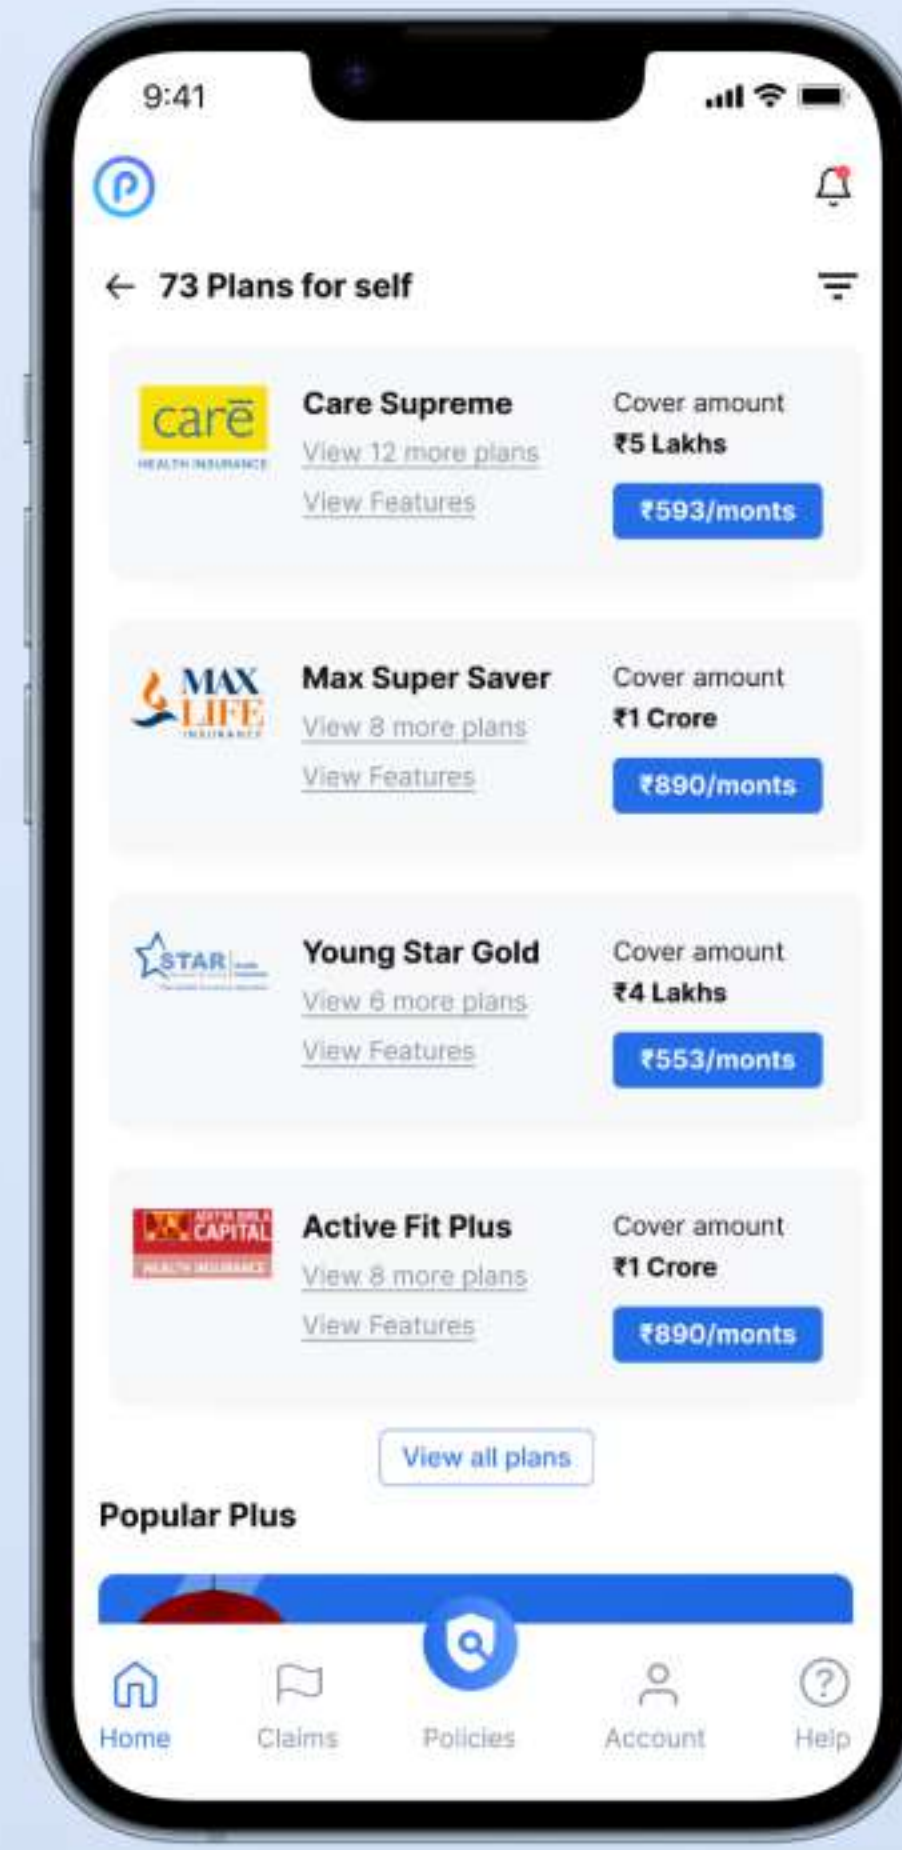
9:41

73 Plans for self

care
HEALTH INSURANCE

Care Supreme
View 12 more plans
View Features

Cover amount
₹5 Lakhs
₹593/monts

MAX LIFE
INSURANCE

Max Super Saver
View 8 more plans
View Features

Cover amount
₹1 Crore
₹890/monts

STAR

Young Star Gold
View 6 more plans
View Features

Cover amount
₹4 Lakhs
₹553/monts

ADITYA BIRLA CAPITAL
HEALTH INSURANCE

Active Fit Plus
View 8 more plans
View Features

Cover amount
₹1 Crore
₹890/monts

View all plans

Popular Plus

Home
Claims
Policies
Account
Help